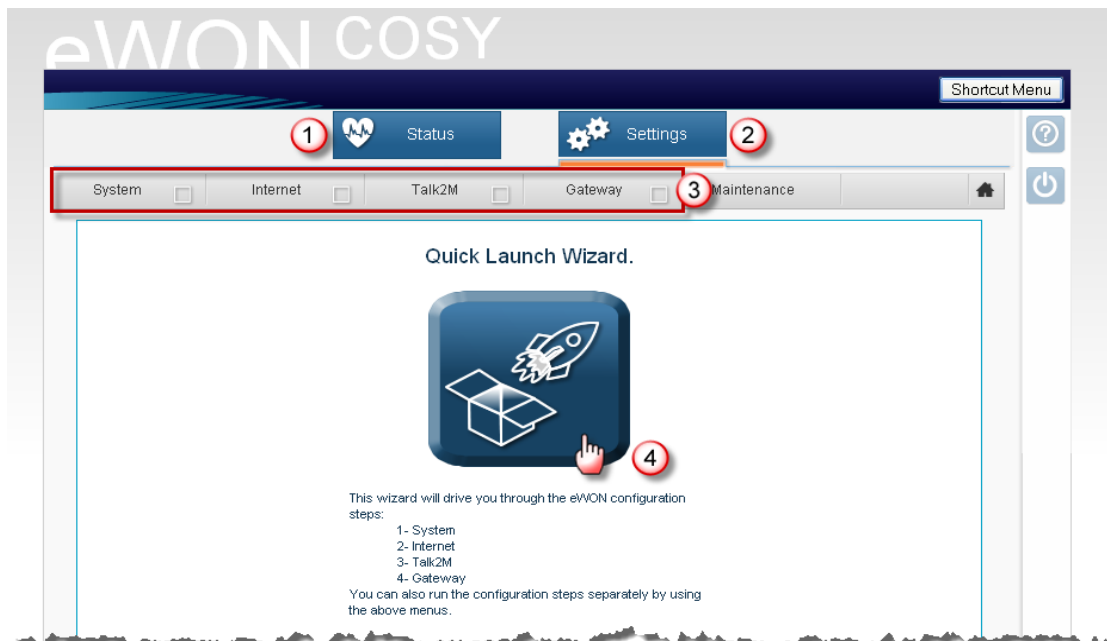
eWON COSY

Shortcut Menu

1 Status

Settings 2

System Internet Talk2M Gateway 3 Maintenance

Quick Launch Wizard.

4

This wizard will drive you through the eWON configuration steps:

1- System
2- Internet
3- Talk2M
4- Gateway

You can also run the configuration steps separately by using the above menus.